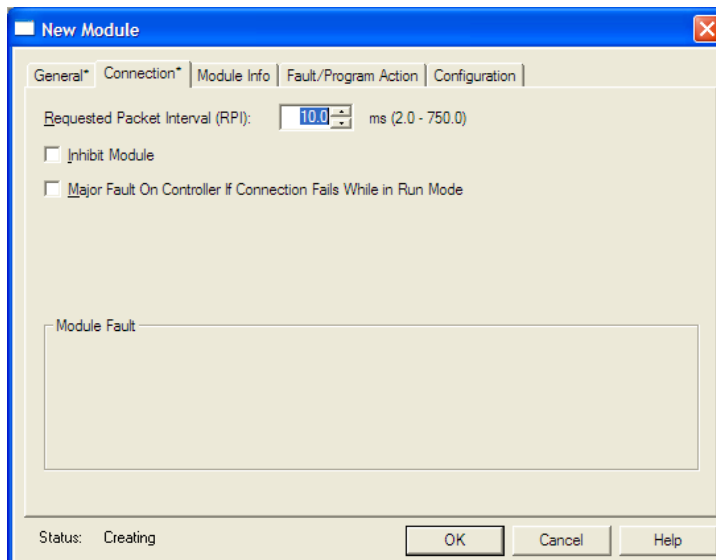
New Module

General* | Connection* | Module Info | Fault/Program Action | Configuration

Requested Packet Interval (RPI): 10.0 ms (2.0 - 750.0)

Inhibit Module

Major Fault On Controller If Connection Fails While in Run Mode

Module Fault

Status: Creating

OK

Cancel

Help